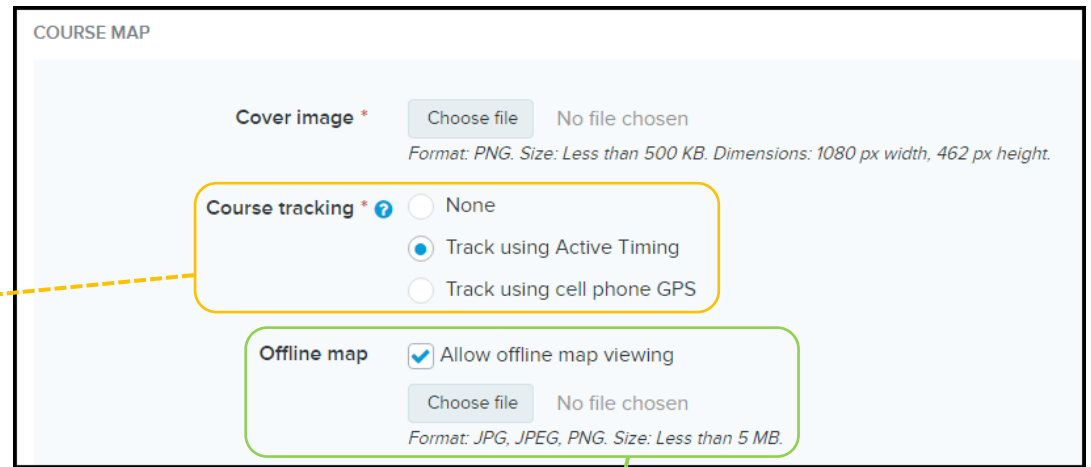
COURSE MAP

Cover image *
Choose file No file chosen
Format: PNG. Size: Less than 500 KB. Dimensions: 1080 px width, 462 px height.

Course tracking *
None
Track using Active Timing
Track using cell phone GPS

Offline map
Allow offline map viewing
Choose file No file chosen
Format: JPG, JPEG, PNG. Size: Less than 5 MB.